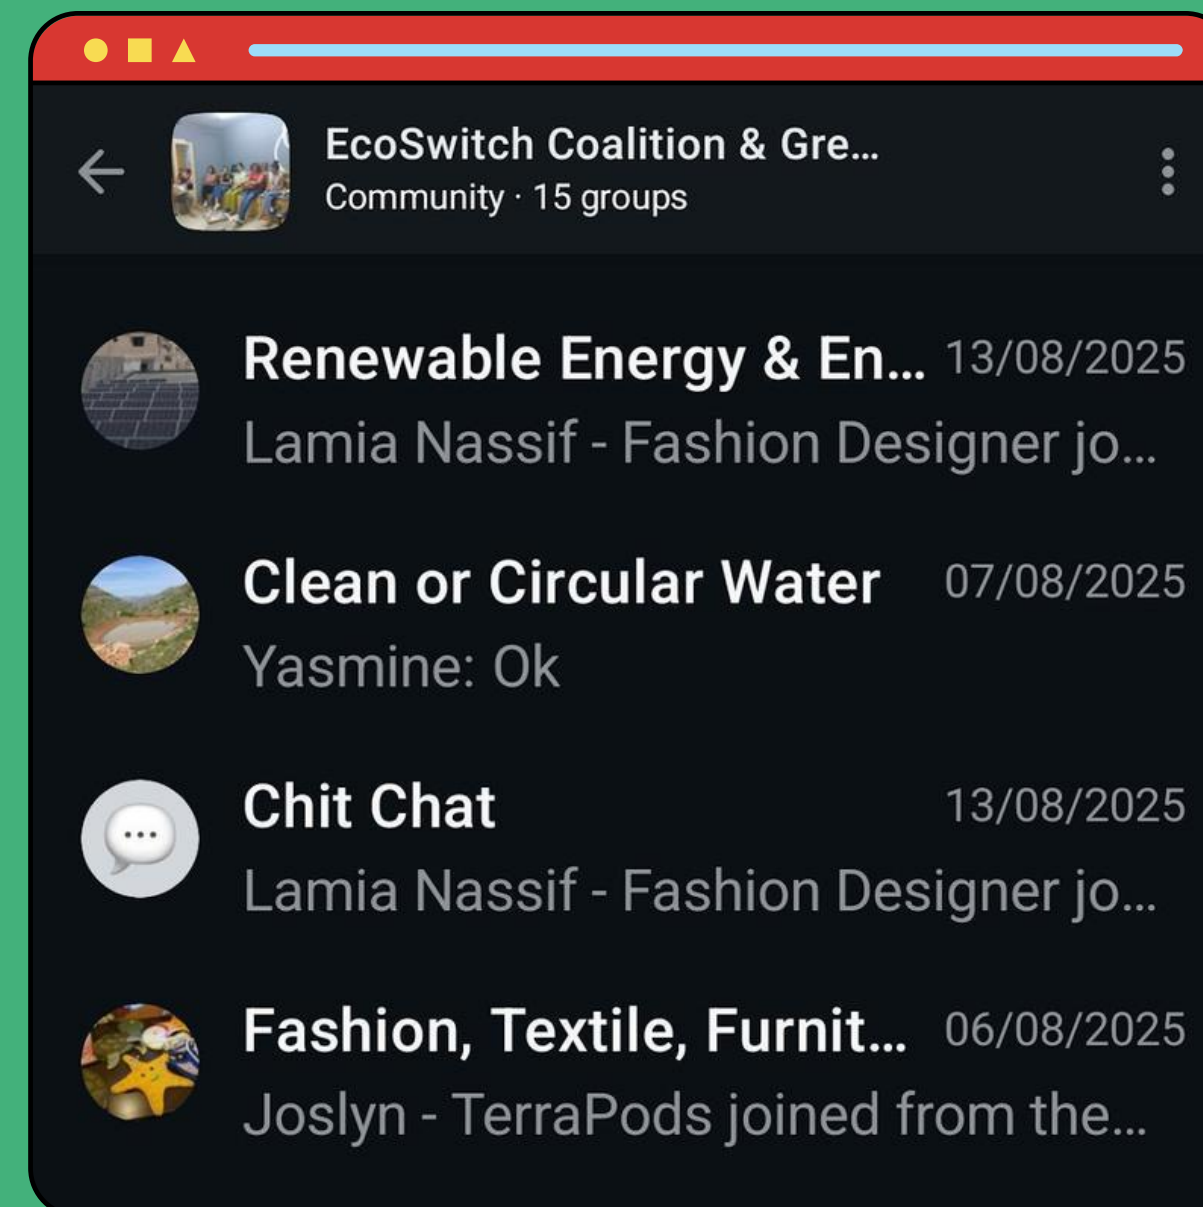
EcoSwitch Coalition & Gre...
Community · 15 groups

Renewable Energy & En... 13/08/2025
Lamia Nassif - Fashion Designer jo...

Clean or Circular Water 07/08/2025
Yasmine: Ok

Chit Chat 13/08/2025
Lamia Nassif - Fashion Designer jo...

Fashion, Textile, Furnit... 06/08/2025
Joslyn - TerraPods joined from the...